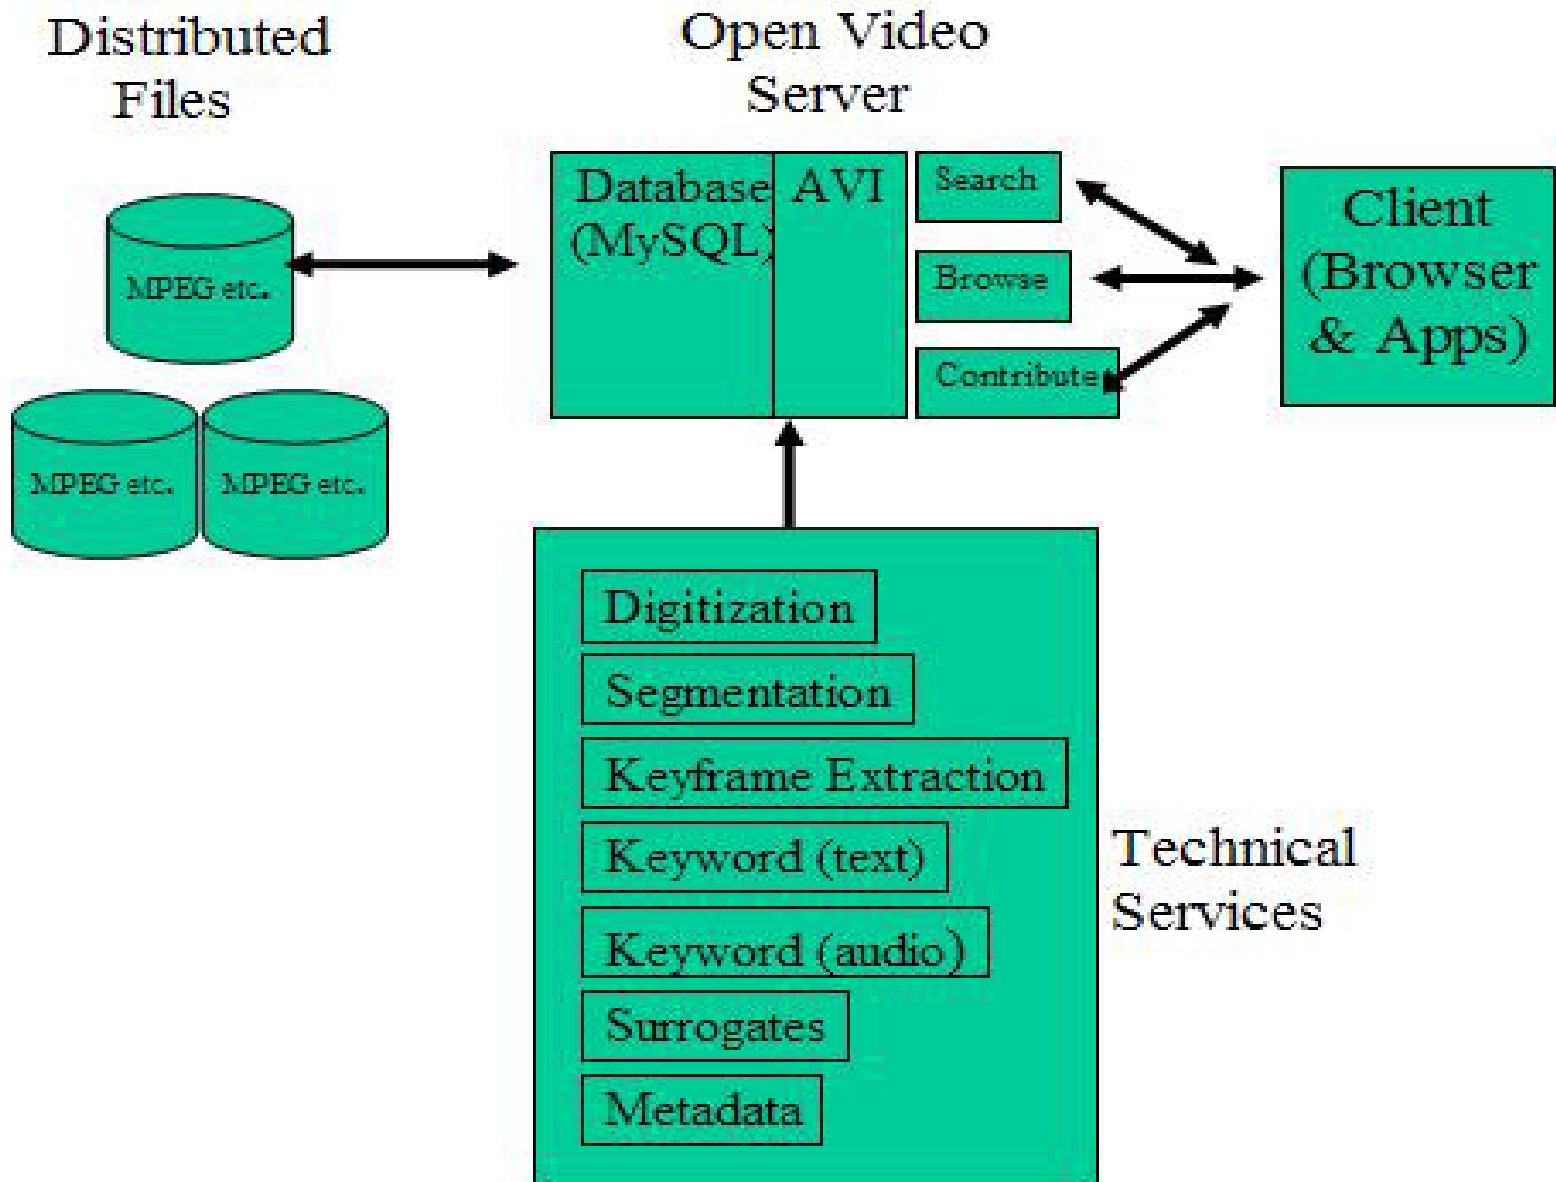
Distributed Files

MPEG etc.

MPEG etc.

MPEG etc.

Open Video Server

Database (MySQL)

AVI

Search

Browse

Contribute

Client (Browser & Apps)

Digitization

Segmentation

Keyframe Extraction

Keyword (text)

Keyword (audio)

Surrogates

Metadata

Technical Services